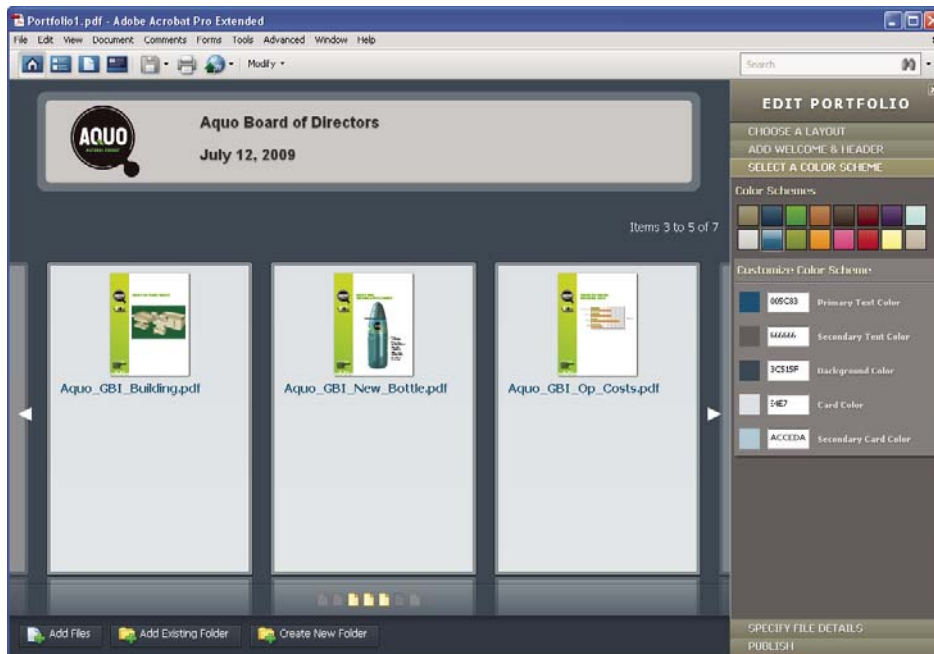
Portfolio1.pdf - Adobe Acrobat Pro Extended

File Edit View Document Comments Forms Tools Advanced Window Help

Modify

Search

AQUO

Aquo Board of Directors

July 12, 2009

Items 3 to 5 of 7

Aquo_GBI_Building.pdf

Aquo_GBI_New_Bottle.pdf

Aquo_GBI_Op_Costs.pdf

Add Files

Add Existing Folder

Create New Folder

EDIT PORTFOLIO

CHOOSE A LAYOUT

ADD WELCOME & HEADER

SELECT A COLOR SCHEME

Color Schemes

Customize Color Scheme

005C83 Primary Text Color

666666 Secondary Text Color

3C515F Background Color

E4E7 Card Color

ACCEDA Secondary Card Color

SPECIFY FILE DETAILS

PUBLISH